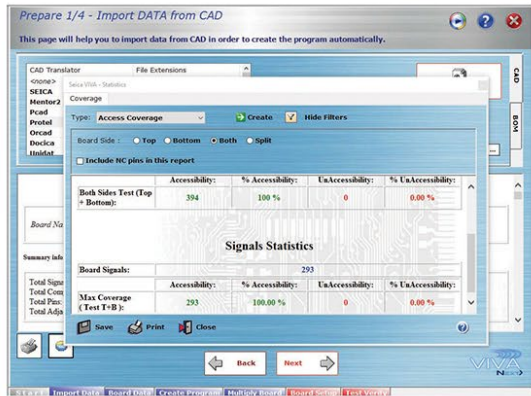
Prepare 1/4 - Import DATA from CAD

This page will help you to import data from CAD in order to create the program automatically.

| CAD Translator | File Extensions |
|---|---|
| <none> | |
| SEICA | |
| Mentor2 | |
| Pcad | |
| Protel | |
| Orcad | |
| Docica | |
| Unidat | |

CAD

BOM

Board Na

Summary info

Total Signa
Total Comp
Total Pins:
Total Adja

Seica VIVA - Statistics

Coverage

Type: Access Coverage

Create

Hide Filters

Board Side : Top Bottom Both Split

Include NC pins in this report

| | Accessibility: | % Accessibility: | UnAccessibility: | % UnAccessibility: |
|---|---|---|---|---|
| Both Sides Test (Top + Bottom): | 394 | 100 % | 0 | 0.00 % |

Signals Statistics

| Board Signals: | 293 | | | |
|---|---|---|---|---|
| | Accessibility: | % Accessibility: | UnAccessibility: | % UnAccessibility: |
| Max Coverage ( Test T+B ): | 293 | 100.00 % | 0 | 0.00 % |

Save Print Close

Back Next

VIVA NEXT

Start Import Data Board Data Create Program Multiply Board Board Setup Test Verify